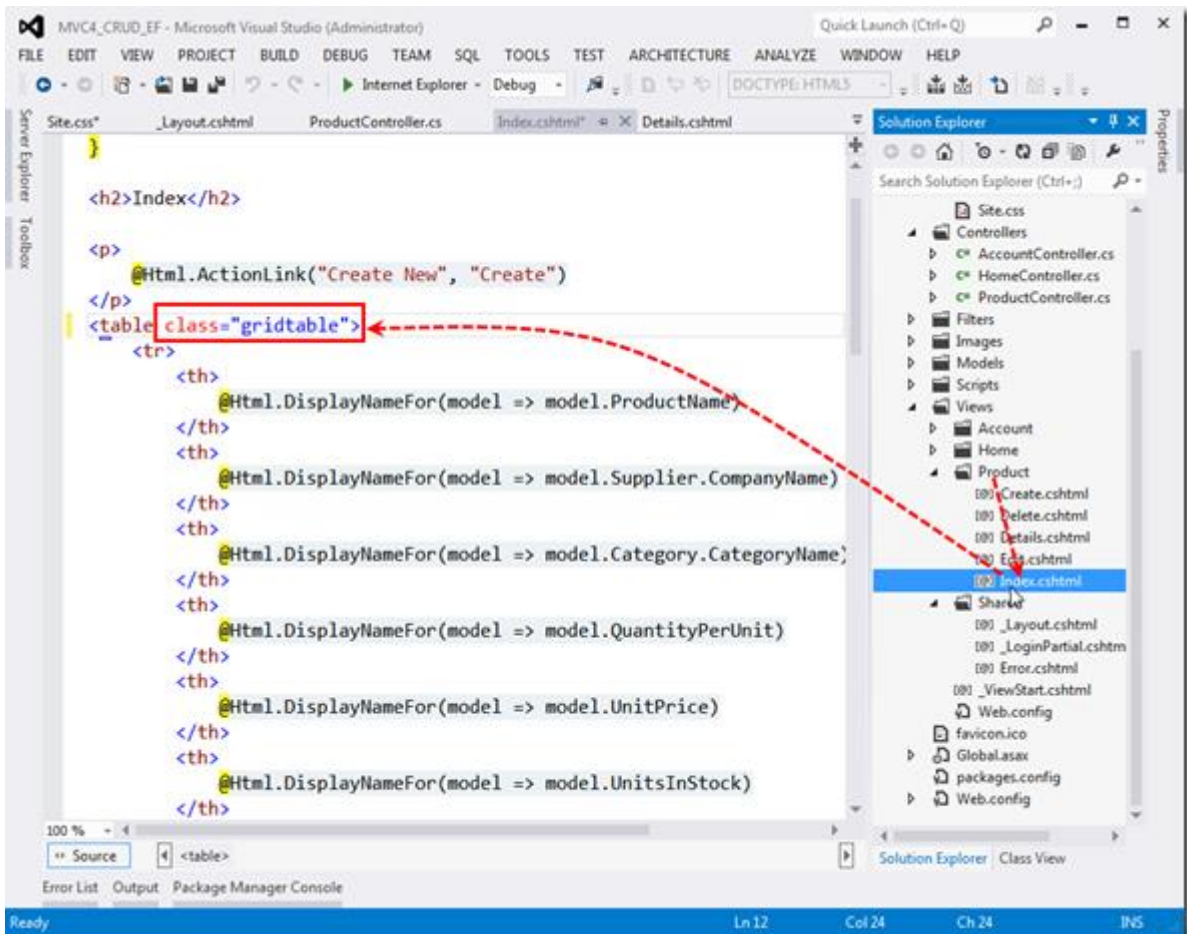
MVC4_CRUD_EF - Microsoft Visual Studio (Administrator)

Quick Launch (Ctrl+Q)

FILE EDIT VIEW PROJECT BUILD DEBUG TEAM SQL TOOLS TEST ARCHITECTURE ANALYZE WINDOW HELP

Internet Explorer - Debug - DOCTYPE: HTML5

Server Explorer Toolbox

Site.css* _Layout.cshtml ProductController.cs Index.cshtml* Details.cshtml

}

<h2>Index</h2>

<p>
@Html.ActionLink("Create New", "Create")
</p>
<table class="gridtable">
<tr>
<th>
@Html.DisplayNameFor(model => model.ProductName)
</th>
<th>
@Html.DisplayNameFor(model => model.Supplier.CompanyName)
</th>
<th>
@Html.DisplayNameFor(model => model.Category.CategoryName)
</th>
<th>
@Html.DisplayNameFor(model => model.QuantityPerUnit)
</th>
<th>
@Html.DisplayNameFor(model => model.UnitPrice)
</th>
<th>
@Html.DisplayNameFor(model => model.UnitsInStock)
</th>

100 %

Source <table>

Solution Explorer

Search Solution Explorer (Ctrl+;)

Site.css
Controllers
AccountController.cs
HomeController.cs
ProductController.cs
Filters
Images
Models
Scripts
Views
Account
Home
Product
Create.cshtml
Delete.cshtml
Details.cshtml
Edit.cshtml
Index.cshtml
Shared
_Layout.cshtml
_LoginPartial.cshtm
Error.cshtml
_ViewStart.cshtml
Web.config
favicon.ico
Global.asax
packages.config
Web.config

Solution Explorer Class View

Properties

Error List Output Package Manager Console

Ready Ln 12 Col 24 Ch 24 INS